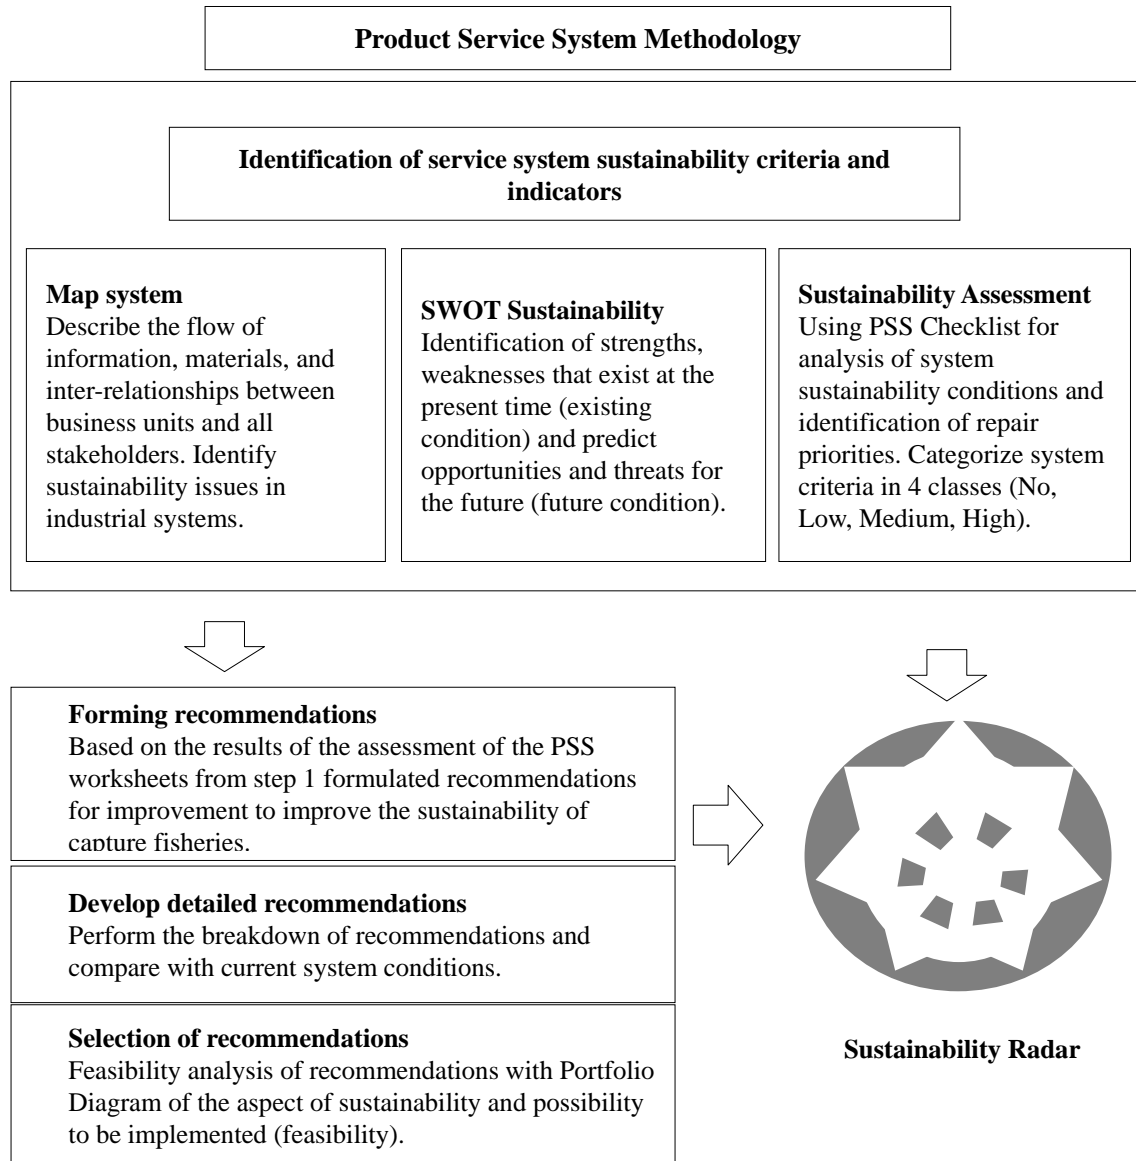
Product Service System Methodology

Identification of service system sustainability criteria and indicators

Map system
Describe the flow of information, materials, and inter-relationships between business units and all stakeholders. Identify sustainability issues in industrial systems.

SWOT Sustainability
Identification of strengths, weaknesses that exist at the present time (existing condition) and predict opportunities and threats for the future (future condition).

Sustainability Assessment
Using PSS Checklist for analysis of system sustainability conditions and identification of repair priorities. Categorize system criteria in 4 classes (No, Low, Medium, High).

Forming recommendations
Based on the results of the assessment of the PSS worksheets from step 1 formulated recommendations for improvement to improve the sustainability of capture fisheries.

Develop detailed recommendations
Perform the breakdown of recommendations and compare with current system conditions.

Selection of recommendations
Feasibility analysis of recommendations with Portfolio Diagram of the aspect of sustainability and possibility to be implemented (feasibility).

Sustainability Radar